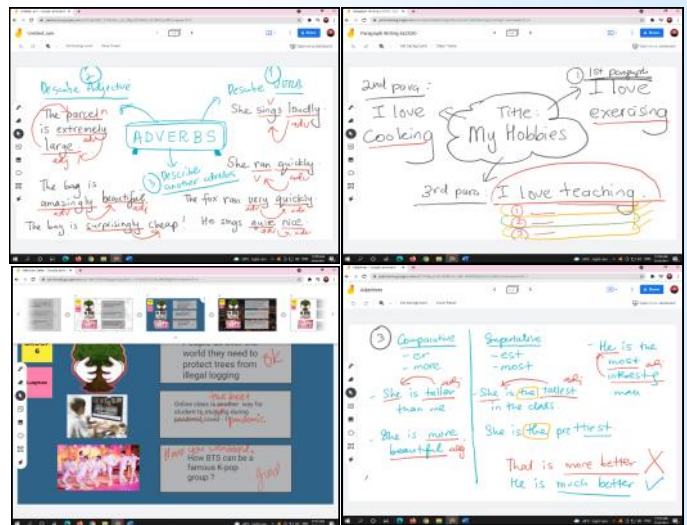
Untitled_Jam

Describe Adjective

Describe VERB

The parcel is extremely large
adv adj

ADVERBS

She sings loudly
v adv

Describe another adverbs

She ran quickly
v adv

The bag is amazingly beautiful.
adv adj

The fox ran very quickly
adv adv

The bag is surprisingly cheap!

He sings quite nice

Paragraph Writing

2nd para: I love Cooking

Title: My Hobbies

1st paragraph: I love exercising

3rd para: I love teaching.

1
2
3

Lampiran

6

world they need to protect trees from illegal logging

OK

the best
Online class is another way for student to study during pandemic covid

pandemic

Have you considered
How BTS can be a famous K-pop group ?

Good

Adjectives

3

Comparative
- er
- more

Superlative
- est
- most

- He is the most interesting man

She is taller than me

She is the tallest in the class

She is more beautiful adj

She is the prettiest

That is more better
He is much better